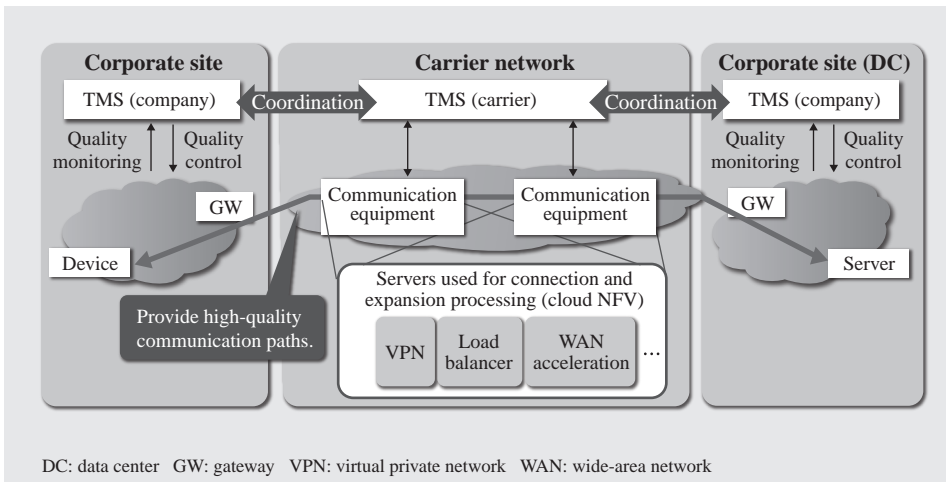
Corporate site

TMS (company)

Quality monitoring

Quality control

GW

Device

Provide high-quality communication paths.

Coordination

Carrier network

TMS (carrier)

Communication equipment

Communication equipment

Servers used for connection and expansion processing (cloud NFV)

VPN

Load balancer

WAN acceleration

...

Coordination

Corporate site (DC)

TMS (company)

Quality monitoring

Quality control

GW

Server

DC: data center GW: gateway VPN: virtual private network WAN: wide-area network